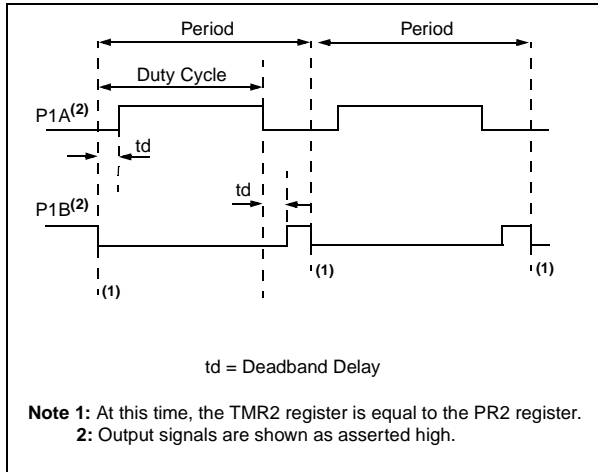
Period

Period

Duty Cycle

P1A$^{(2)}$

td

td

P1B$^{(2)}$

(1)

(1)

(1)

td = Deadband Delay

**Note 1:** At this time, the TMR2 register is equal to the PR2 register.
**2:** Output signals are shown as asserted high.